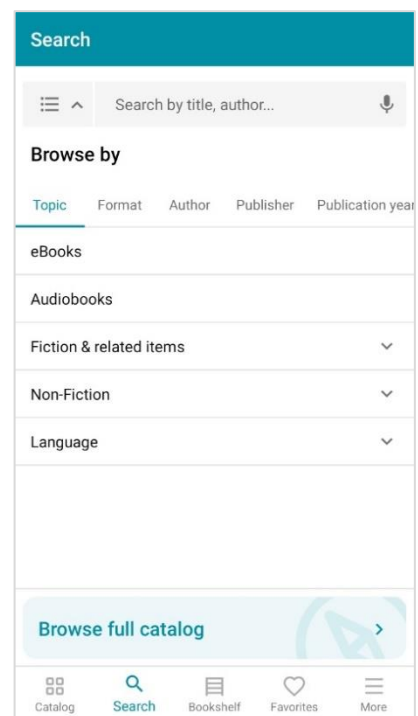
Search

Search by title, author...

Browse by

Topic Format Author Publisher Publication year

eBooks

Audiobooks

Fiction & related items

Non-Fiction

Language

Browse full catalog

Catalog Search Bookshelf Favorites More